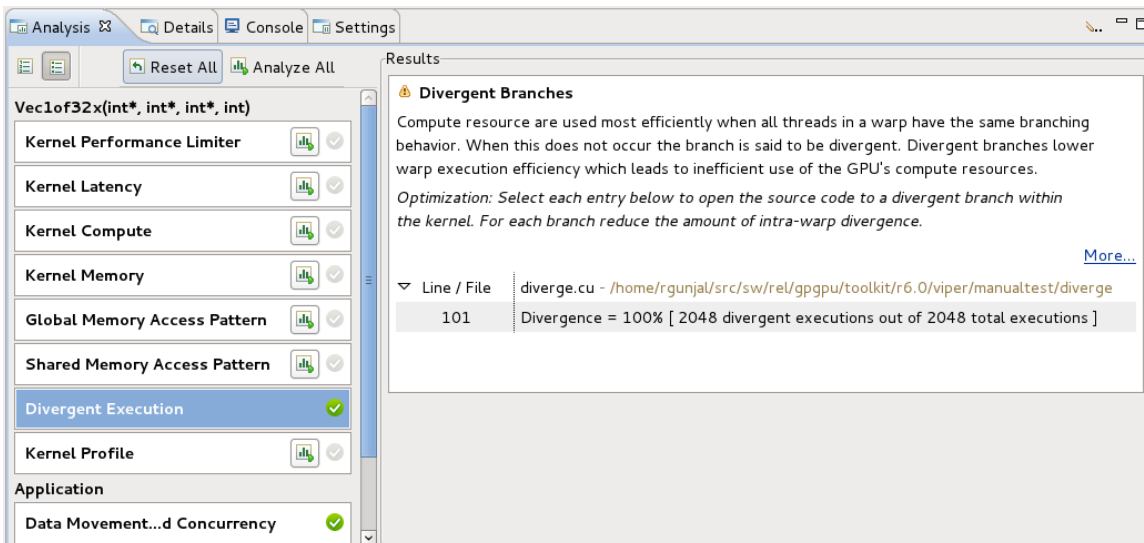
Analysis ☒ Details Console Settings

Reset All Analyze All

Vec1of32x(int*, int*, int*, int)

Kernel Performance Limiter

Kernel Latency

Kernel Compute

Kernel Memory

Global Memory Access Pattern

Shared Memory Access Pattern

Divergent Execution

Kernel Profile

Application

Data Movement...d Concurrency

Results

Divergent Branches

Compute resource are used most efficiently when all threads in a warp have the same branching behavior. When this does not occur the branch is said to be divergent. Divergent branches lower warp execution efficiency which leads to inefficient use of the GPU's compute resources.

Optimization: Select each entry below to open the source code to a divergent branch within the kernel. For each branch reduce the amount of intra-warp divergence.

More...

| Line / File | diverge.cu - /home/rgunjal/src/sw/rel/gpgpu/toolkit/r6.0/viper/manualtest/diverge |
|---|---|
| 101 | Divergence = 100% [ 2048 divergent executions out of 2048 total executions ] |